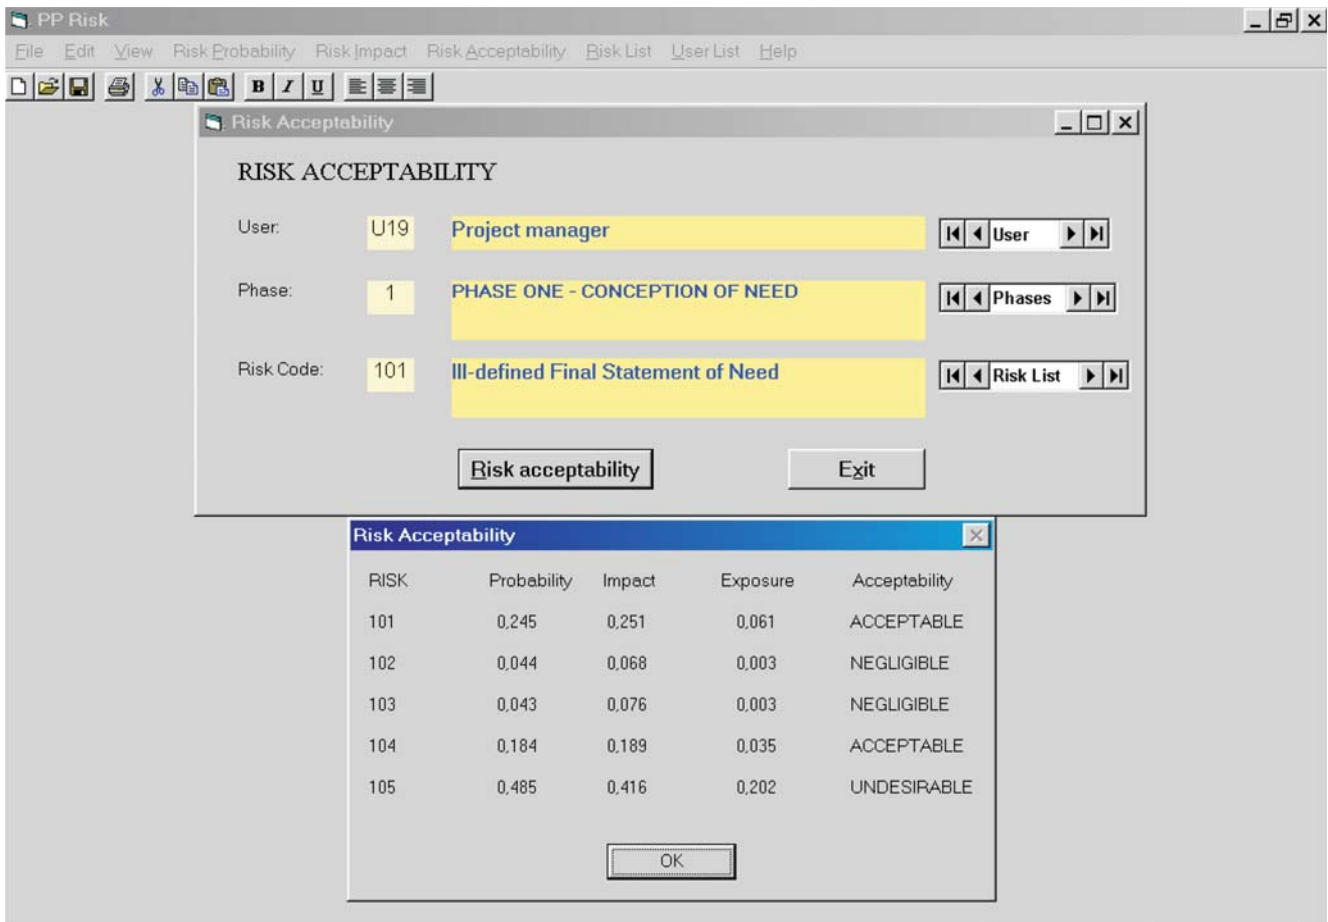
PP Risk

File Edit View Risk Probability Risk Impact Risk Acceptability Risk List User List Help

B I U

Risk Acceptability

RISK ACCEPTABILITY

User: U19 Project manager User

Phase: 1 PHASE ONE - CONCEPTION OF NEED Phases

Risk Code: 101 Ill-defined Final Statement of Need Risk List

Risk acceptability

Exit

Risk Acceptability

| RISK | Probability | Impact | Exposure | Acceptability |
|---|---|---|---|---|
| 101 | 0,245 | 0,251 | 0,061 | ACCEPTABLE |
| 102 | 0,044 | 0,068 | 0,003 | NEGLIGIBLE |
| 103 | 0,043 | 0,076 | 0,003 | NEGLIGIBLE |
| 104 | 0,184 | 0,189 | 0,035 | ACCEPTABLE |
| 105 | 0,485 | 0,416 | 0,202 | UNDESIRABLE |

OK